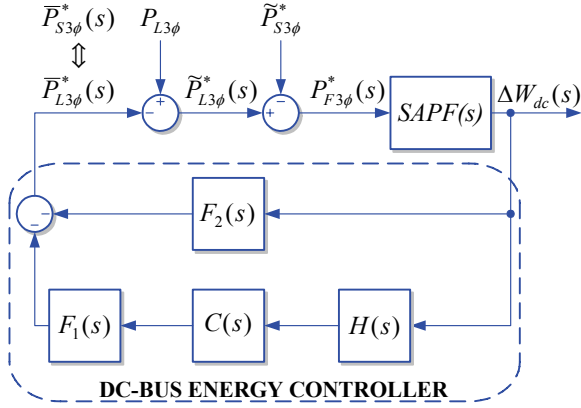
$\overline{P}_{S3\phi}^*(s)$

$\Updownarrow$

$\overline{P}_{L3\phi}^*(s)$

$P_{L3\phi}$

$+$

$-$

$\widetilde{P}_{L3\phi}^*(s)$

$\widetilde{P}_{S3\phi}^*$

$-$

$+$

$P_{F3\phi}^*(s)$

$SAPF(s)$

$\Delta W_{dc}(s)$

$-$

$F_2(s)$

$F_1(s)$

$C(s)$

$H(s)$

DC-BUS ENERGY CONTROLLER